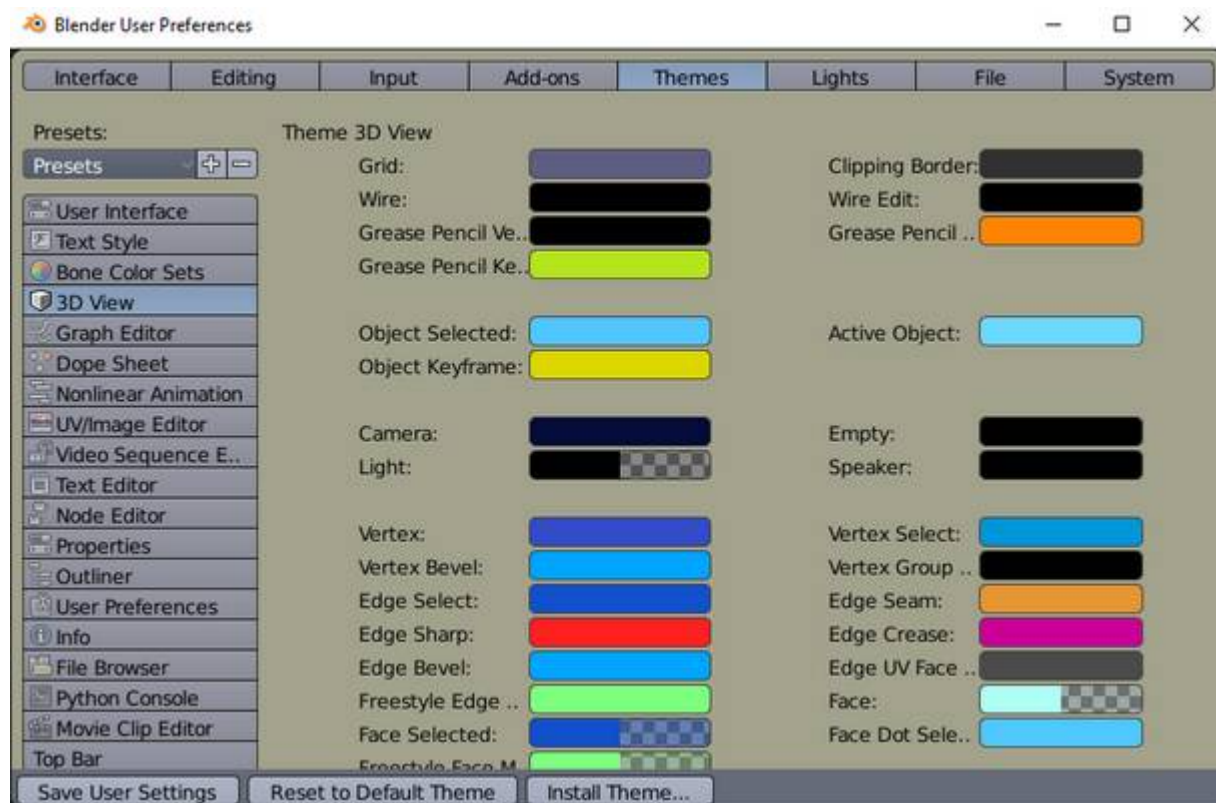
Blender User Preferences

Interface | Editing | Input | Add-ons | Themes | Lights | File | System

Presets:
Presets

User Interface
Text Style
Bone Color Sets
3D View
Graph Editor
Dope Sheet
Nonlinear Animation
UV/Image Editor
Video Sequence E..
Text Editor
Node Editor
Properties
Outliner
User Preferences
Info
File Browser
Python Console
Movie Clip Editor
Top Bar

Theme 3D View
Grid:
Wire:
Grease Pencil Ve..
Grease Pencil Ke..

Object Selected:
Object Keyframe:

Camera:
Light:

Vertex:
Vertex Bevel:
Edge Select:
Edge Sharp:
Edge Bevel:
Freestyle Edge ..
Face Selected:
Freestyle Face M..

Clipping Border:
Wire Edit:
Grease Pencil ..

Active Object:

Empty:
Speaker:

Vertex Select:
Vertex Group ..
Edge Seam:
Edge Crease:
Edge UV Face ..
Face:
Face Dot Sele..

Save User Settings | Reset to Default Theme | Install Theme...